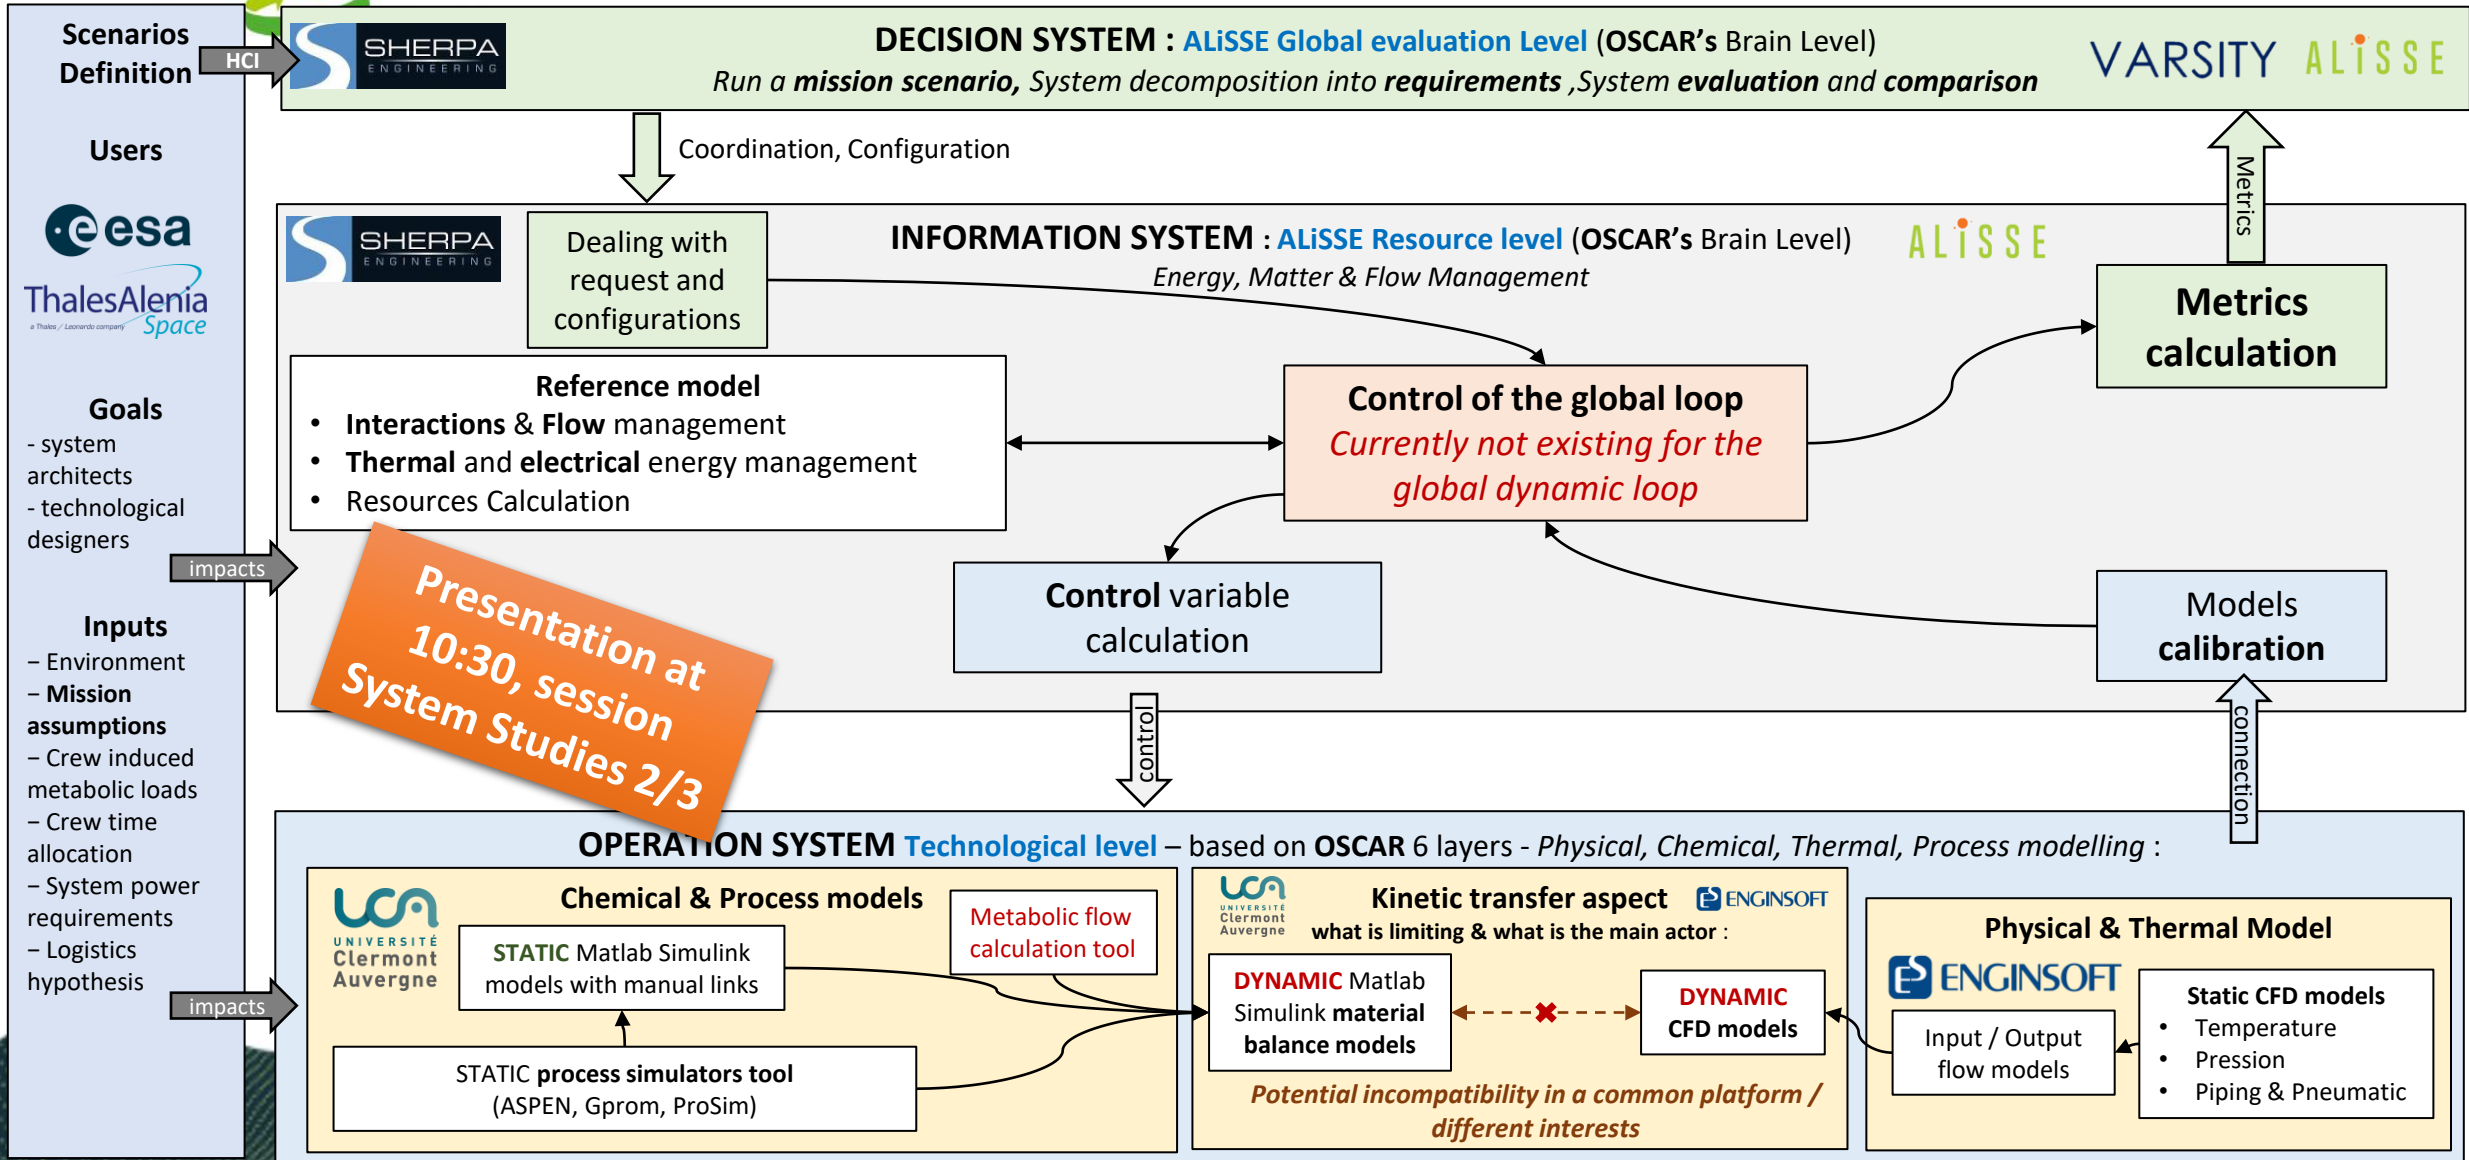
Scenarios Definition

HCI

SHERPA ENGINEERING

DECISION SYSTEM : ALiSSE Global evaluation Level (OSCAR's Brain Level)
Run a mission scenario, System decomposition into requirements ,System evaluation and comparison

VARSITY ALISSE

Users

esa

ThalesAlenia Space

Goals
- system architects
- technological designers

impacts

Inputs
– Environment
– Mission assumptions
– Crew induced metabolic loads
– Crew time allocation
– System power requirements
– Logistics hypothesis

impacts

Coordination, Configuration

Metrics

SHERPA ENGINEERING

Dealing with request and configurations

INFORMATION SYSTEM : ALiSSE Resource level (OSCAR's Brain Level)
Energy, Matter & Flow Management

ALISSE

Metrics calculation

Reference model
• Interactions & Flow management
• Thermal and electrical energy management
• Resources Calculation

Control of the global loop
Currently not existing for the global dynamic loop

Presentation at 10:30, session System Studies 2/3

Control variable calculation

Models calibration

control

connection

OPERATION SYSTEM Technological level – based on OSCAR 6 layers - Physical, Chemical, Thermal, Process modelling :

UCA UNIVERSITÉ Clermont Auvergne

Chemical & Process models

Metabolic flow calculation tool

STATIC Matlab Simulink models with manual links

STATIC process simulators tool (ASPEN, Gprom, ProSim)

UCA UNIVERSITÉ Clermont Auvergne

Kinetic transfer aspect
what is limiting & what is the main actor :

ENGINSOFT

DYNAMIC Matlab Simulink material balance models

DYNAMIC CFD models

Potential incompatibility in a common platform / different interests

Physical & Thermal Model

ENGINSOFT

Input / Output flow models

Static CFD models
• Temperature
• Pression
• Piping & Pneumatic